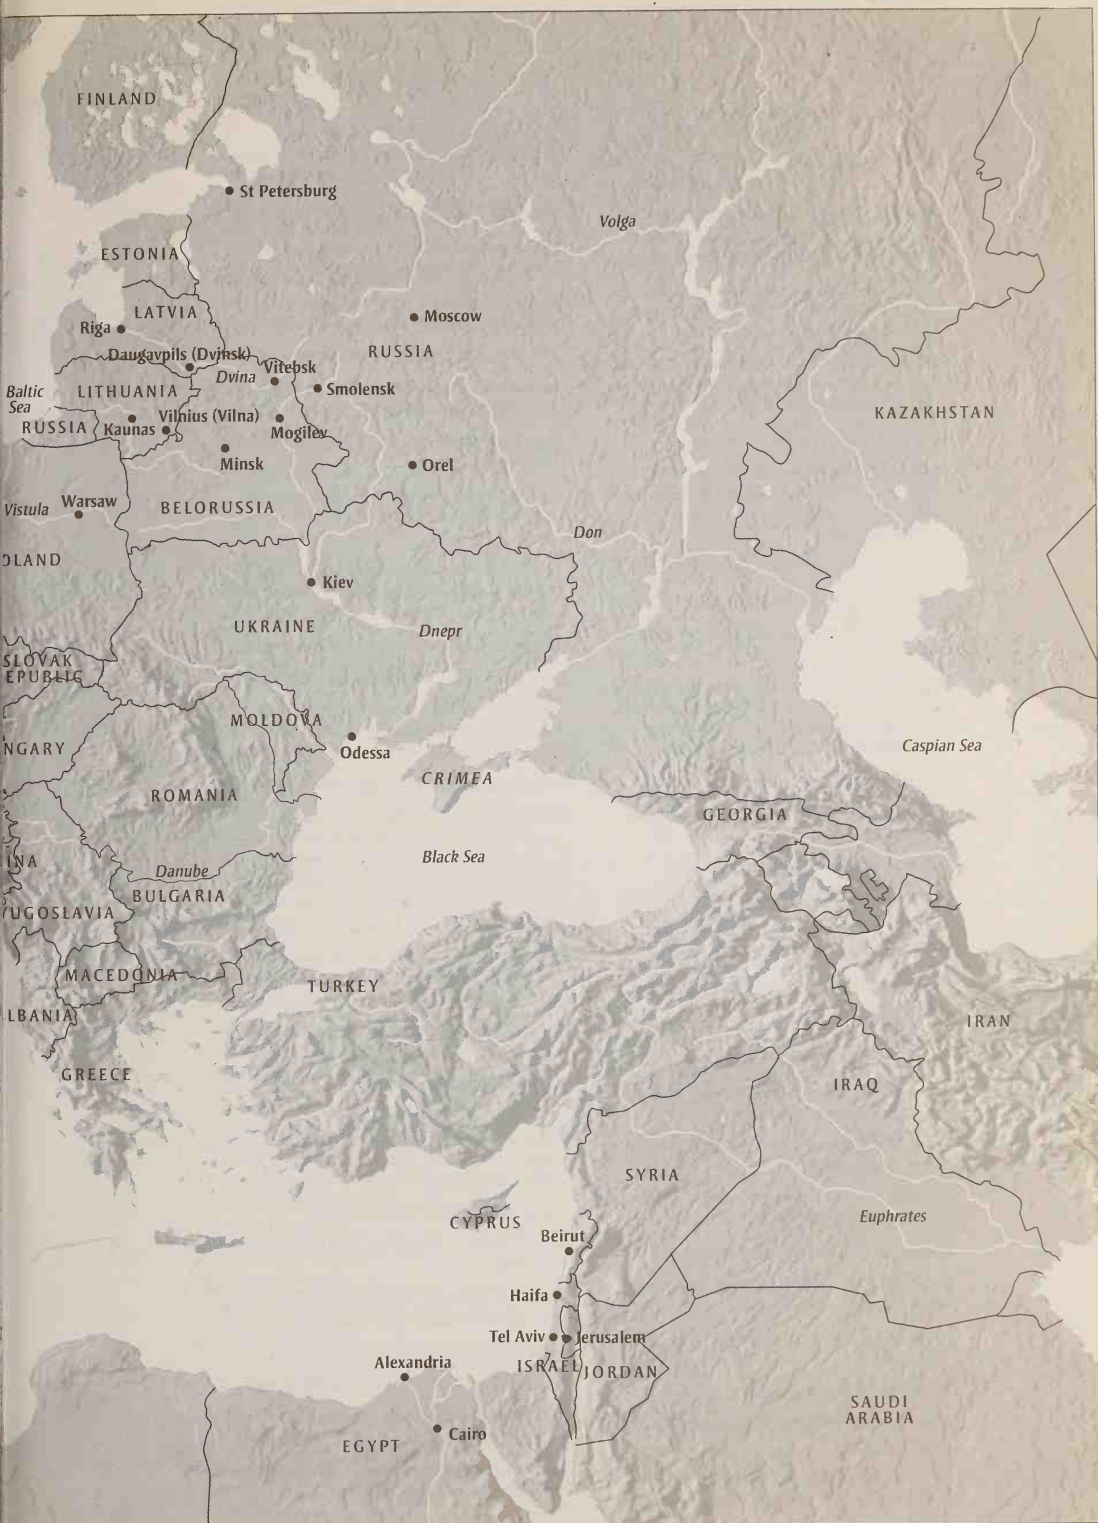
FINLAND
St Petersburg
Volga
ESTONIA
LATVIA
Riga
Moscow
RUSSIA
Daugavpils (Dvinsk)
Dvina
Vitebsk
Smolensk
Baltic Sea
LITHUANIA
KAZAKHSTAN
RUSSIA
Kaunas
Vilnius (Vilna)
Mogilev
Minsk
Orel
Vistula
Warsaw
BELORUSSIA
Don
OLAND
Kiev
UKRAINE
Dnepr
SLOVAK EPUBLIC
MOLDOVA
NGARY
Odessa
Caspian Sea
CRIMEA
ROMANIA
GEORGIA
Black Sea
INA
Danube
BULGARIA
UGOSLAVIA
MACEDONIA
TURKEY
LBANIA
IRAN
GREECE
IRAQ
SYRIA
Euphrates
CYPRUS
Beirut
Haifa
Tel Aviv
Jerusalem
Alexandria
ISRAEL
JORDAN
SAUDI ARABIA
Cairo
EGYPT